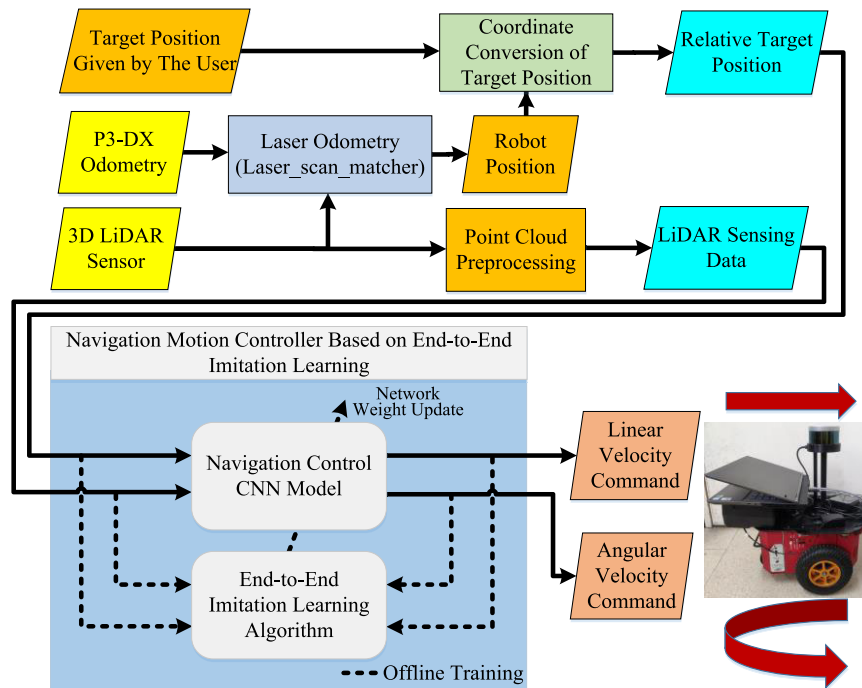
Target Position Given by The User

Coordinate Conversion of Target Position

Relative Target Position

P3-DX Odometry

Laser Odometry (Laser_scan_matcher)

Robot Position

3D LiDAR Sensor

Point Cloud Preprocessing

LiDAR Sensing Data

Navigation Motion Controller Based on End-to-End Imitation Learning

Network Weight Update

Navigation Control CNN Model

Linear Velocity Command

Angular Velocity Command

End-to-End Imitation Learning Algorithm

Offline Training